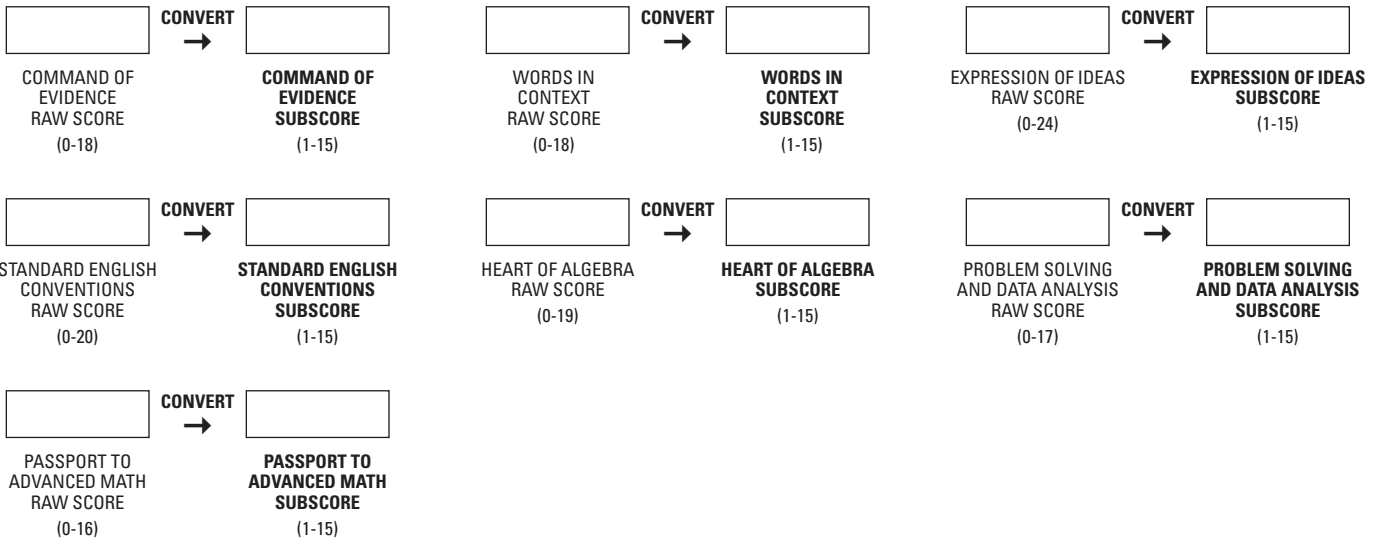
CONVERT →

COMMAND OF EVIDENCE RAW SCORE
(0-18)

**COMMAND OF EVIDENCE SUBSCORE**
(1-15)

CONVERT →

WORDS IN CONTEXT RAW SCORE
(0-18)

**WORDS IN CONTEXT SUBSCORE**
(1-15)

CONVERT →

EXPRESSION OF IDEAS RAW SCORE
(0-24)

**EXPRESSION OF IDEAS SUBSCORE**
(1-15)

CONVERT →

STANDARD ENGLISH CONVENTIONS RAW SCORE
(0-20)

**STANDARD ENGLISH CONVENTIONS SUBSCORE**
(1-15)

CONVERT →

HEART OF ALGEBRA RAW SCORE
(0-19)

**HEART OF ALGEBRA SUBSCORE**
(1-15)

CONVERT →

PROBLEM SOLVING AND DATA ANALYSIS RAW SCORE
(0-17)

**PROBLEM SOLVING AND DATA ANALYSIS SUBSCORE**
(1-15)

CONVERT →

PASSPORT TO ADVANCED MATH RAW SCORE
(0-16)

**PASSPORT TO ADVANCED MATH SUBSCORE**
(1-15)